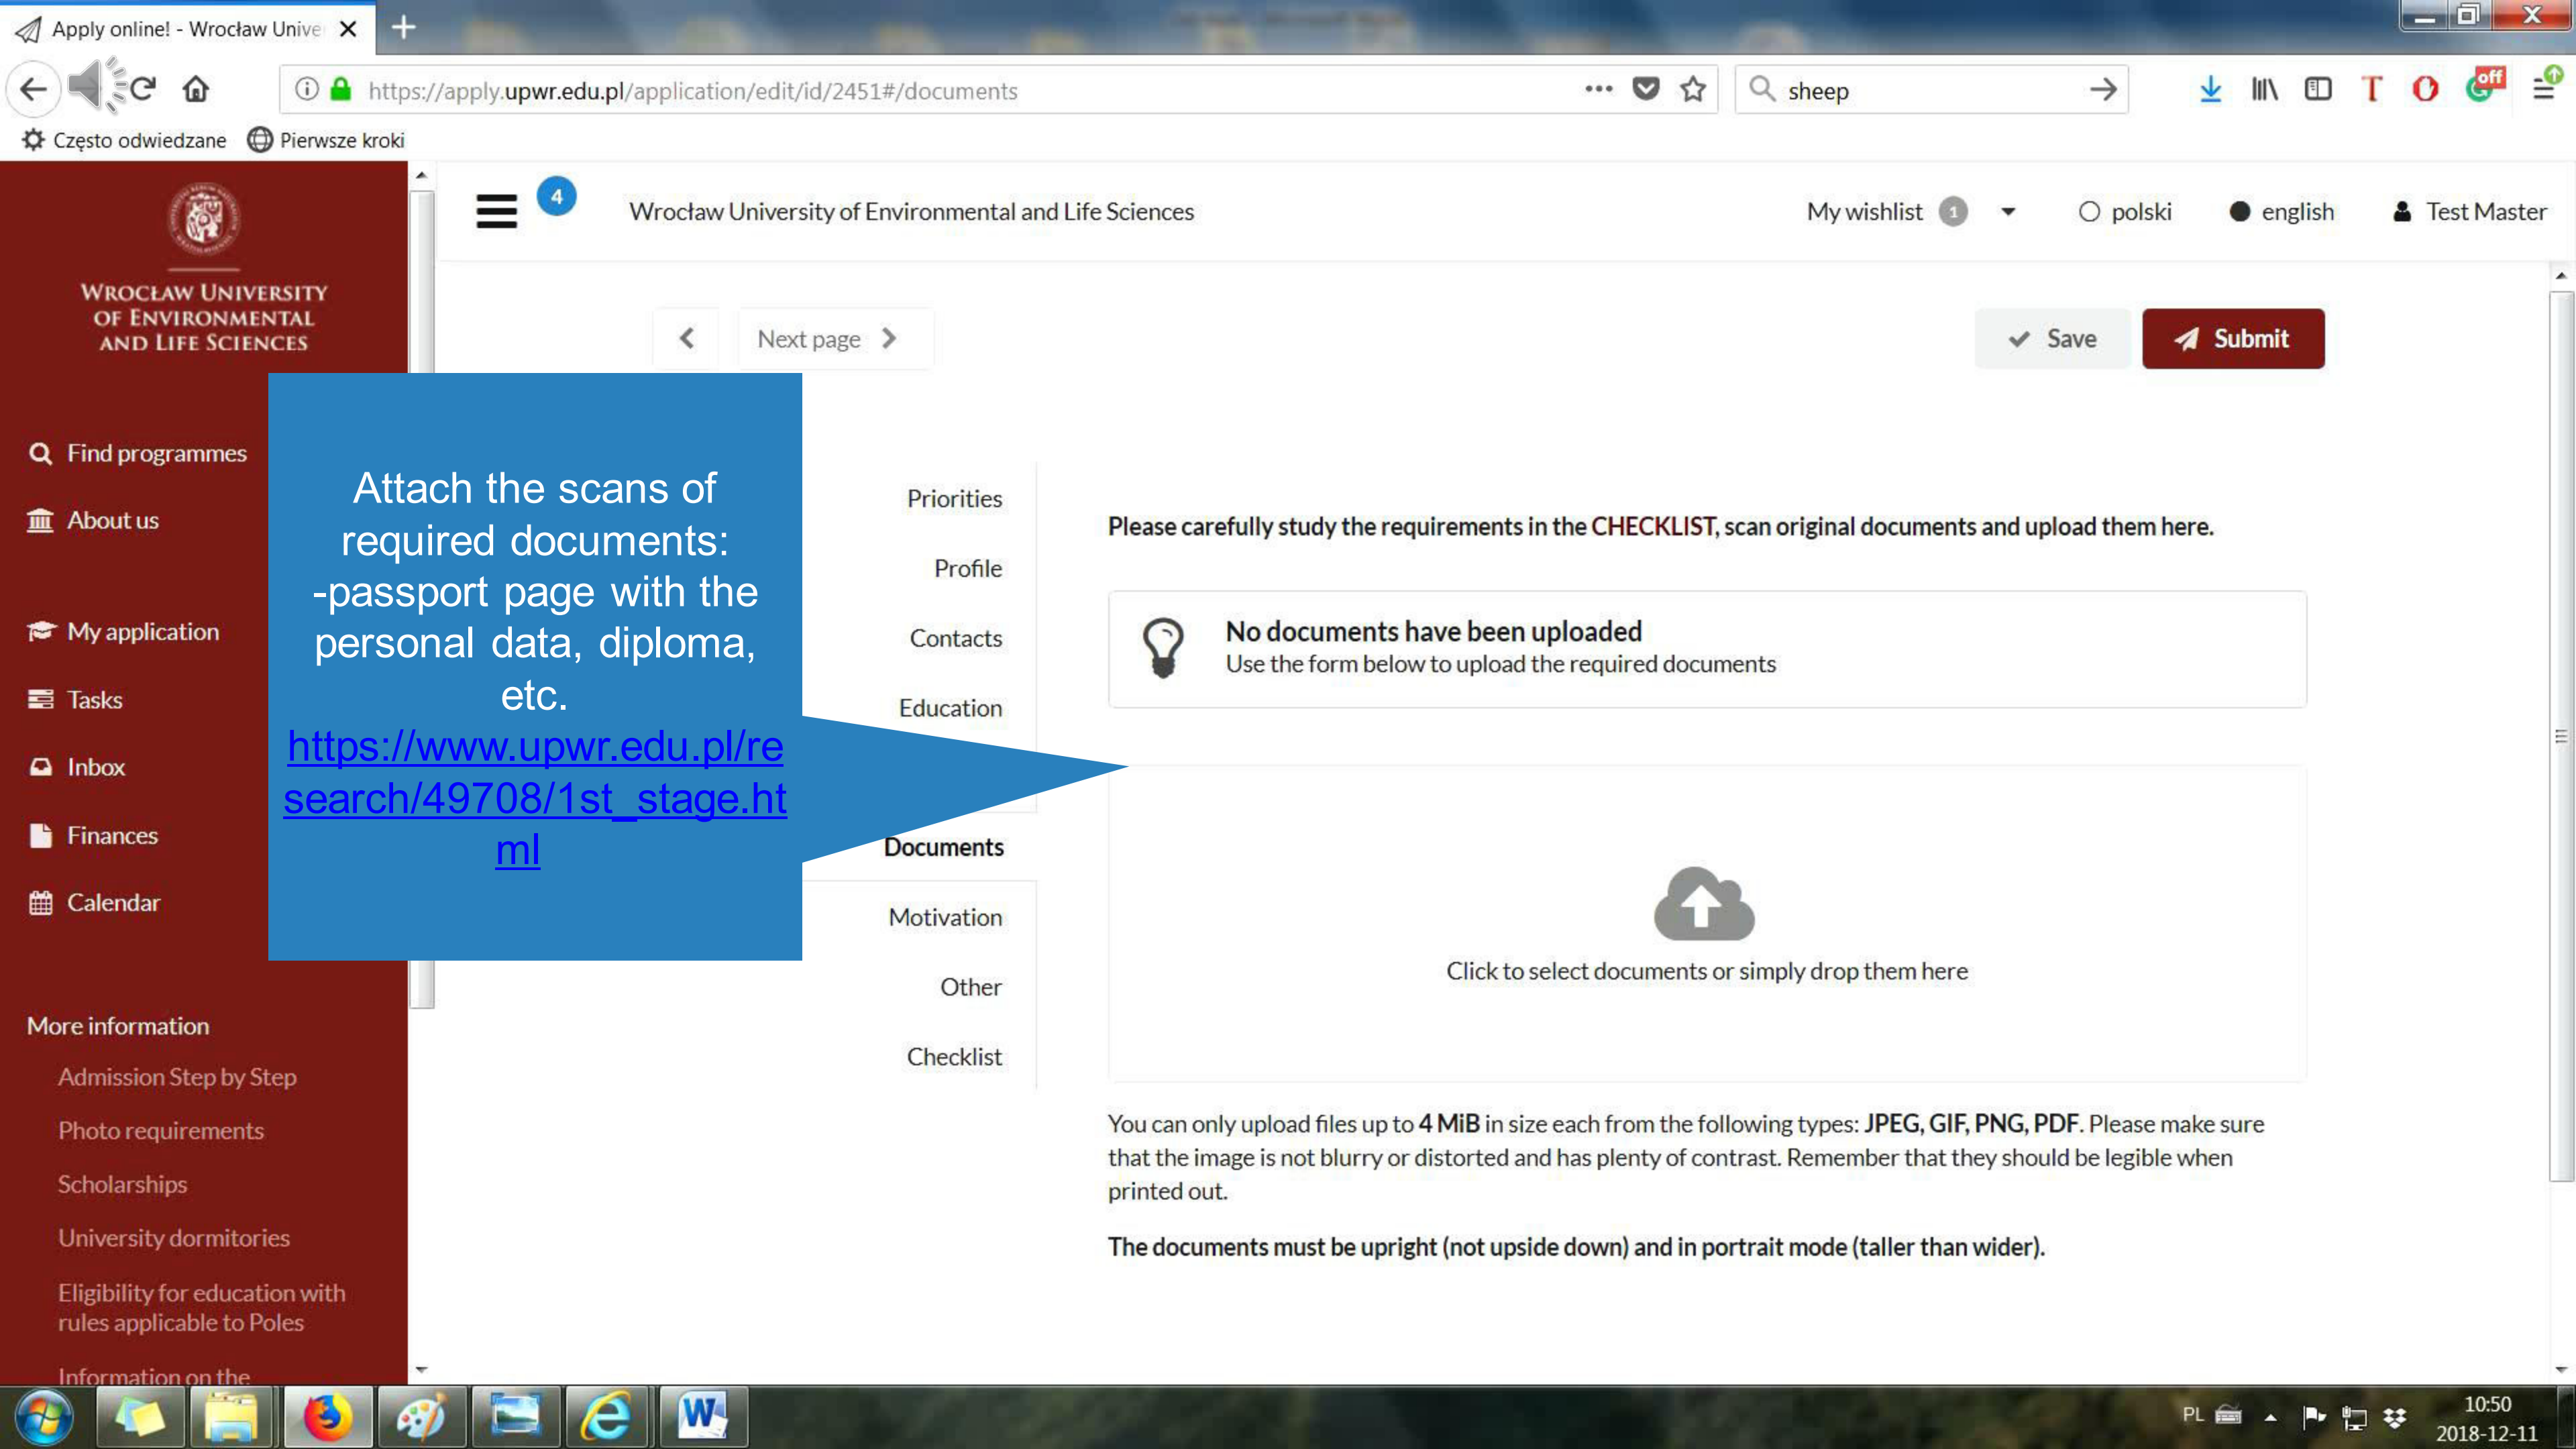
Apply online! - Wrocław Unive

https://apply.upwr.edu.pl/application/edit/id/2451#/documents

sheep

Często odwiedzane Pierwsze kroki

WROCŁAW UNIVERSITY OF ENVIRONMENTAL AND LIFE SCIENCES

4

Wrocław University of Environmental and Life Sciences

My wishlist 1

polski english Test Master

Next page

Save Submit

Find programmes

About us

My application

Tasks

Inbox

Finances

Calendar

More information

Admission Step by Step

Photo requirements

Scholarships

University dormitories

Eligibility for education with rules applicable to Poles

Information on the

Attach the scans of required documents: -passport page with the personal data, diploma, etc. https://www.upwr.edu.pl/research/49708/1st_stage.html

Priorities

Profile

Contacts

Education

Documents

Motivation

Other

Checklist

Please carefully study the requirements in the CHECKLIST, scan original documents and upload them here.

No documents have been uploaded
Use the form below to upload the required documents

Click to select documents or simply drop them here

You can only upload files up to 4 MiB in size each from the following types: JPEG, GIF, PNG, PDF. Please make sure that the image is not blurry or distorted and has plenty of contrast. Remember that they should be legible when printed out.

The documents must be upright (not upside down) and in portrait mode (taller than wider).

PL 10:50 2018-12-11